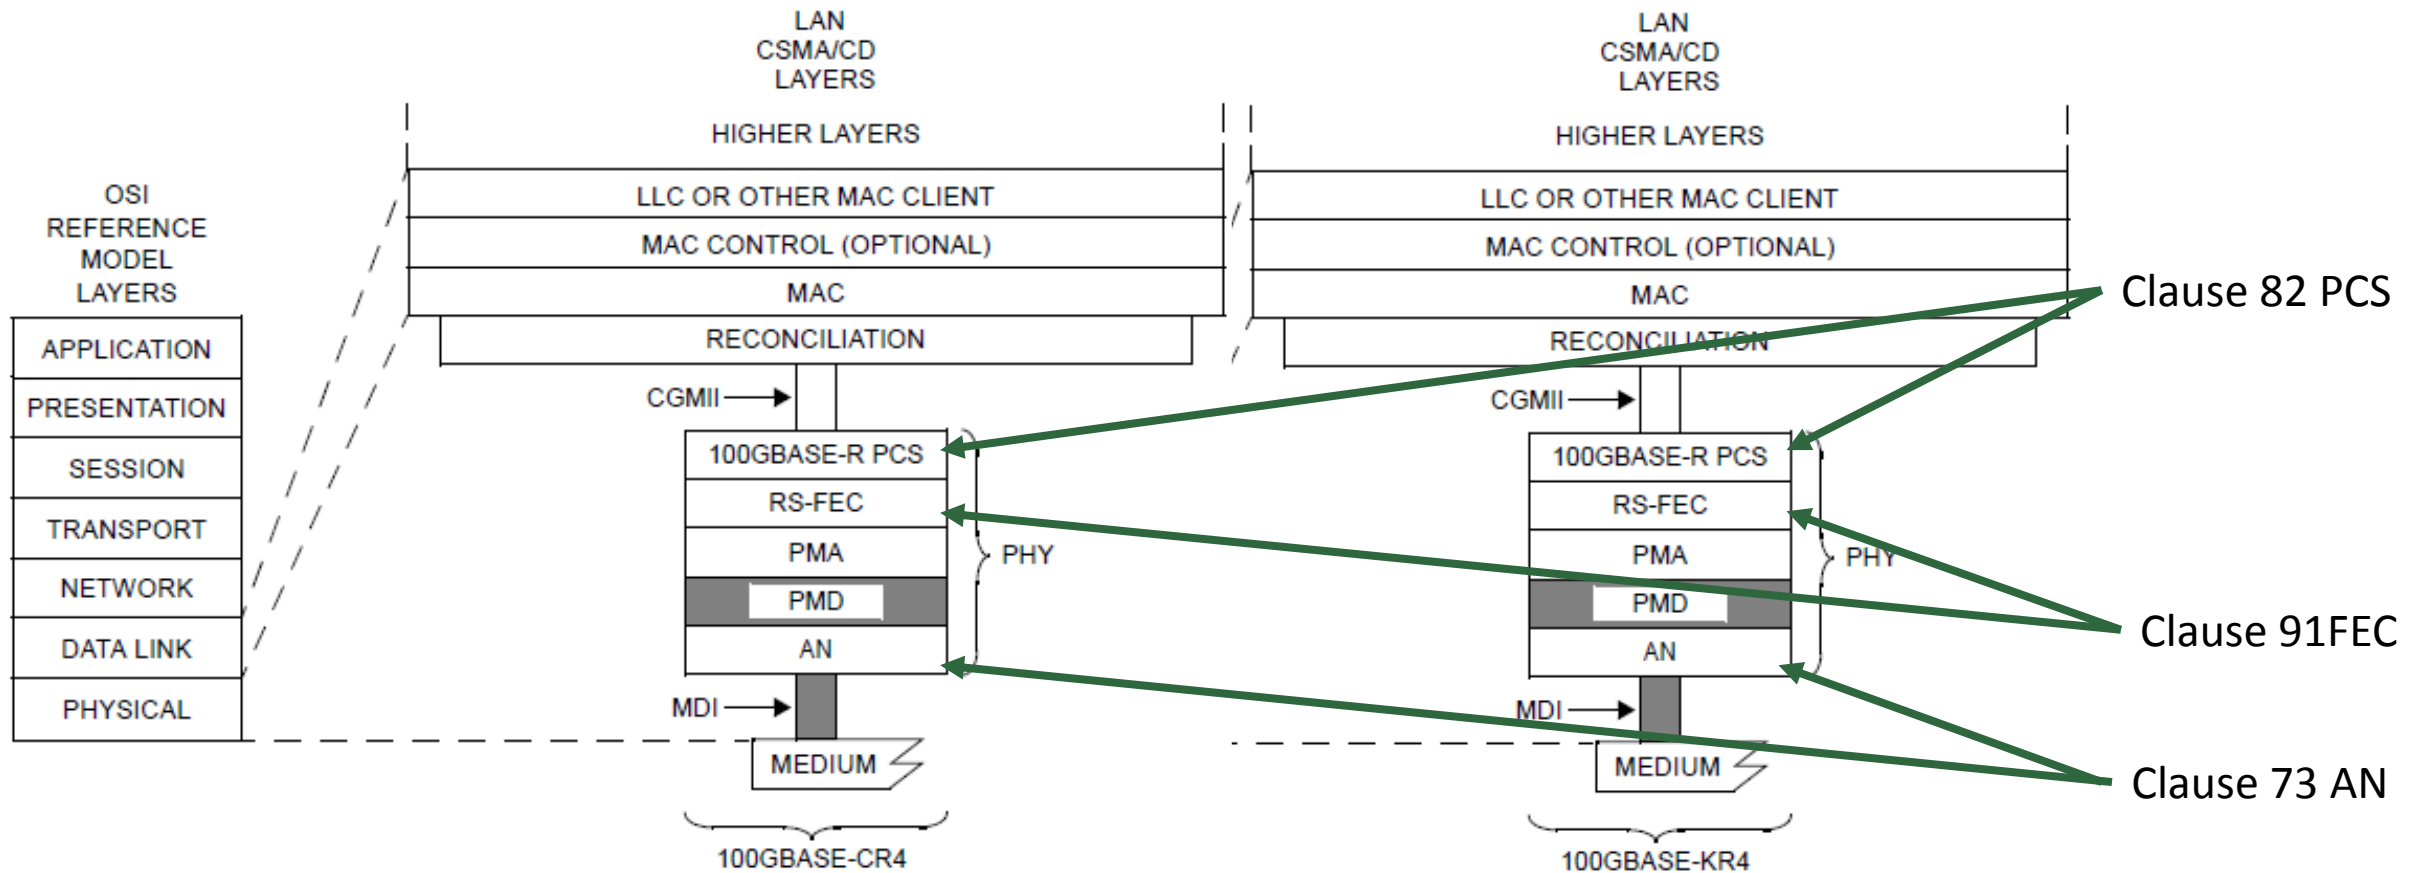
OSI REFERENCE MODEL LAYERS

APPLICATION
PRESENTATION
SESSION
TRANSPORT
NETWORK
DATA LINK
PHYSICAL

LAN CSMA/CD LAYERS

HIGHER LAYERS
LLC OR OTHER MAC CLIENT
MAC CONTROL (OPTIONAL)
MAC
RECONCILIATION
CGMII
100GBASE-R PCS
RS-FEC
PMA
PMD
AN
PHY
MDI
MEDIUM
100GBASE-CR4

LAN CSMA/CD LAYERS

HIGHER LAYERS
LLC OR OTHER MAC CLIENT
MAC CONTROL (OPTIONAL)
MAC
RECONCILIATION
CGMII
100GBASE-R PCS
RS-FEC
PMA
PMD
AN
PHY
MDI
MEDIUM
100GBASE-KR4

Clause 82 PCS
Clause 91FEC
Clause 73 AN